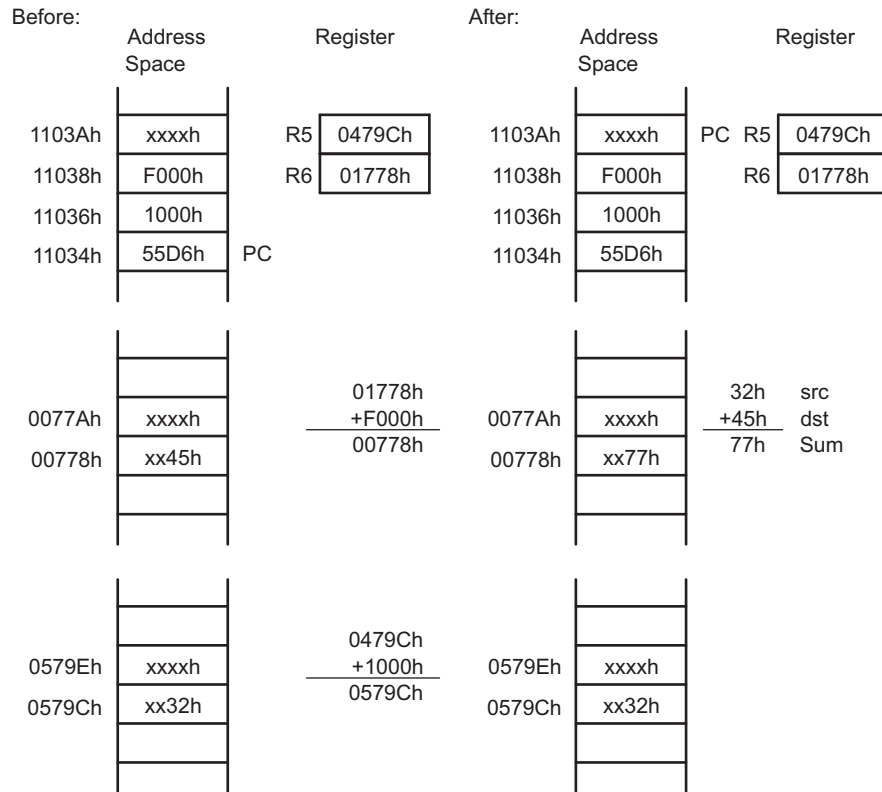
Before:

Address Space

Register

| | |
|---|---|
| 1103Ah | xxxxh |
| 11038h | F000h |
| 11036h | 1000h |
| 11034h | 55D6h |

PC

| | |
|---|---|
| R5 | 0479Ch |
| R6 | 01778h |

| | |
|---|---|
| 0077Ah | xxxxh |
| 00778h | xx45h |

01778h
+F000h
00778h

| | |
|---|---|
| 0579Eh | xxxxh |
| 0579Ch | xx32h |

0479Ch
+1000h
0579Ch

After:

Address Space

Register

| | |
|---|---|
| 1103Ah | xxxxh |
| 11038h | F000h |
| 11036h | 1000h |
| 11034h | 55D6h |

PC

| | |
|---|---|
| R5 | 0479Ch |
| R6 | 01778h |

| | |
|---|---|
| 0077Ah | xxxxh |
| 00778h | xx77h |

32h src
+45h dst
77h Sum

| | |
|---|---|
| 0579Eh | xxxxh |
| 0579Ch | xx32h |